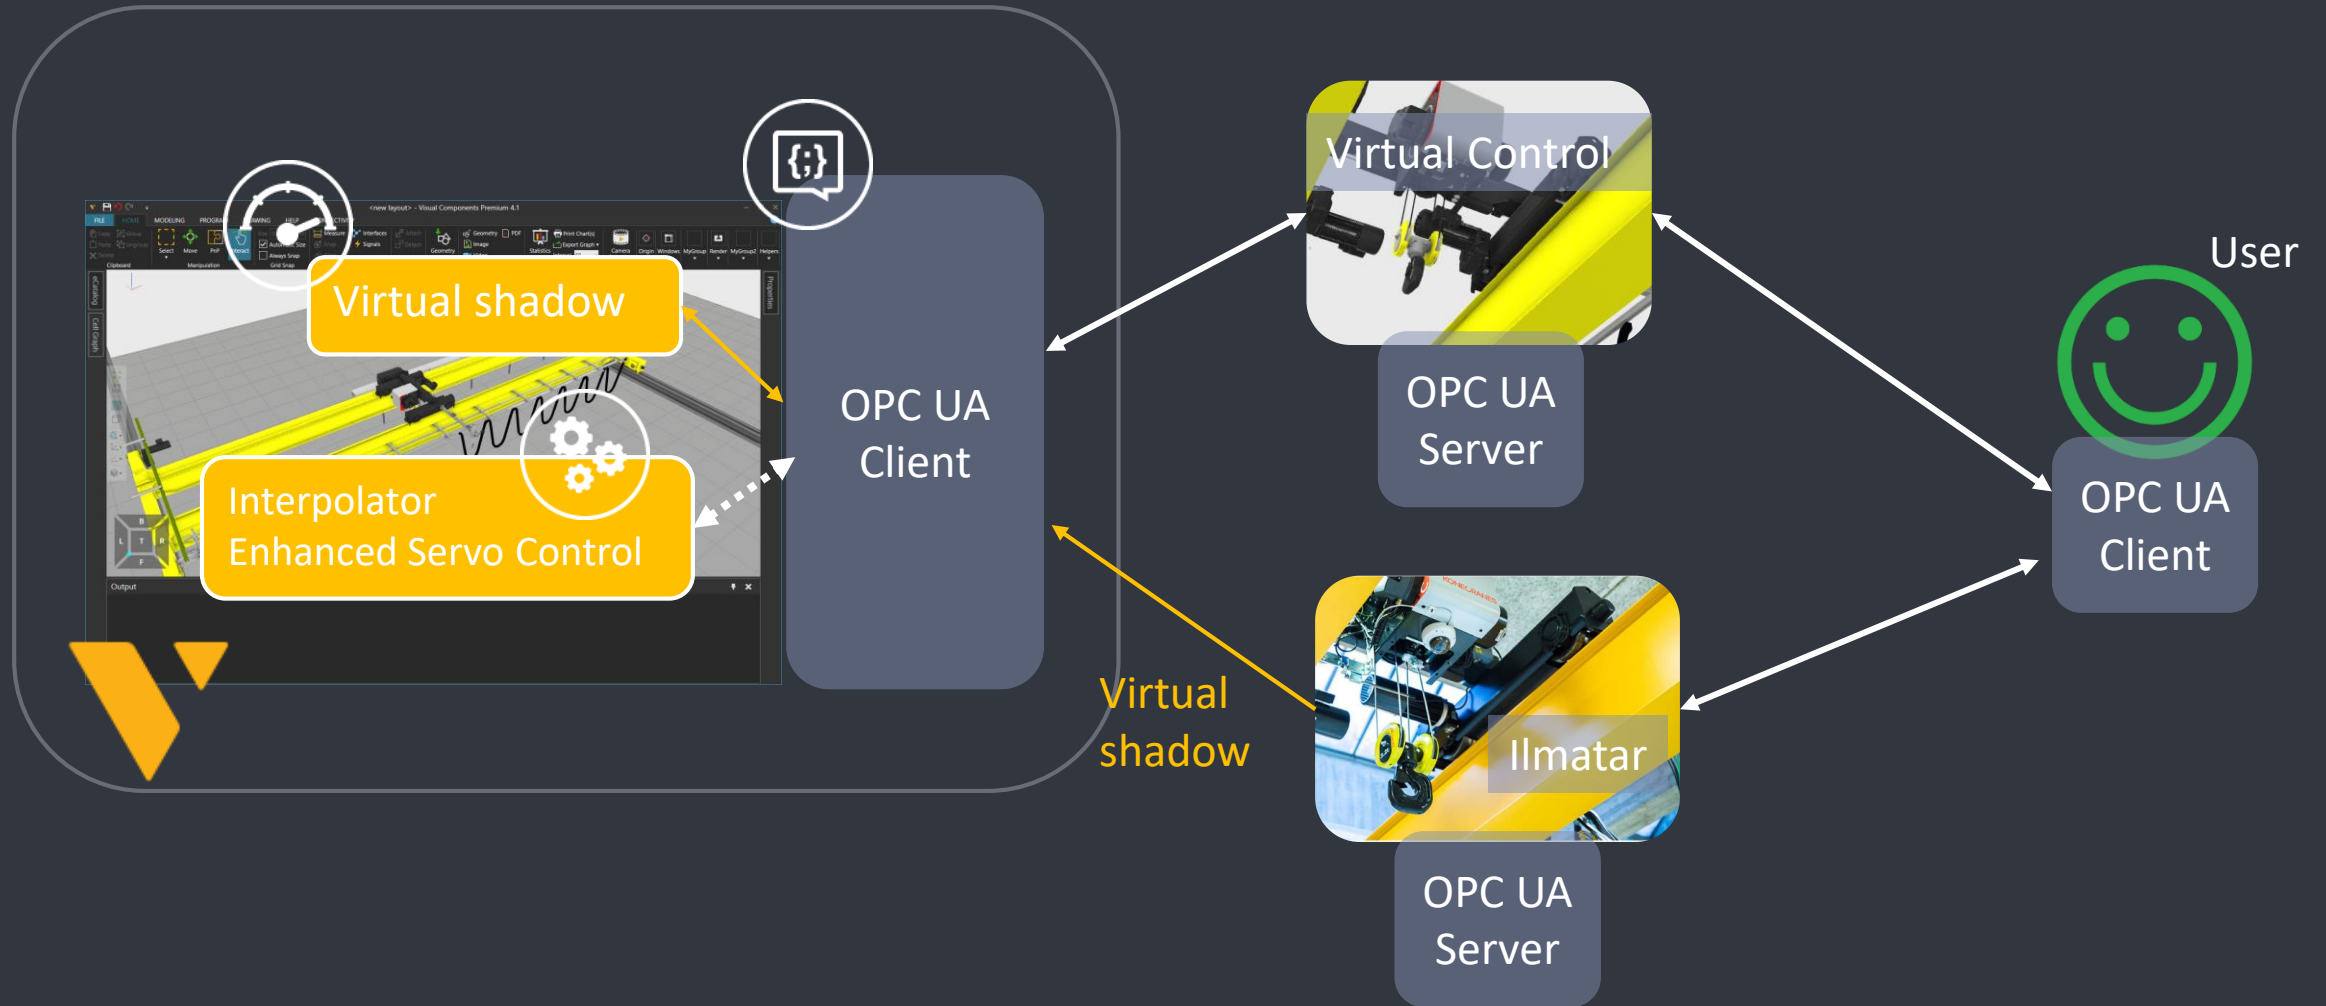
<new layout> - Visual Components Premium 4.1

FILE HOME MODELING PROGRAM DRAWING HELP

Virtual shadow

Interpolator
Enhanced Servo Control

Output

{;}

OPC UA
Client

Virtual Control

OPC UA
Server

User

OPC UA
Client

Virtual
shadow

Ilmatar

OPC UA
Server